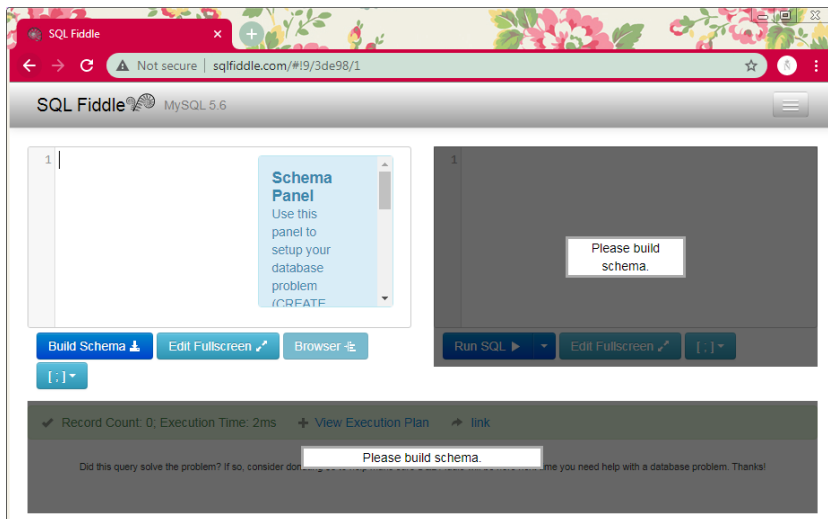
SQL Fiddle ×

Not secure | sqlfiddle.com/#!9/3de98/1

SQL Fiddle MySQL 5.6

1

Schema Panel
Use this panel to setup your database problem (CREATE

1

Please build schema.

Build Schema

Edit Fullscreen

Browser

[ ; ]

Run SQL

Edit Fullscreen

[ ; ]

Record Count: 0; Execution Time: 2ms

View Execution Plan

link

Please build schema.

Did this query solve the problem? If so, consider don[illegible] me you need help with a database problem. Thanks!